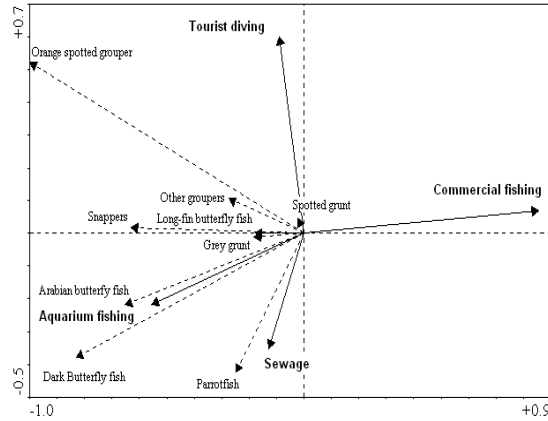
+0.7
Tourist diving
Orange spotted grouper
Other groupers
Spotted grunt
Commercial fishing
Snappers
Long-fin butterfly fish
Grey grunt
Arabian butterfly fish
Aquarium fishing
Sewage
Dark Butterfly fish
Parrotfish
-0.5
-1.0
+0.9